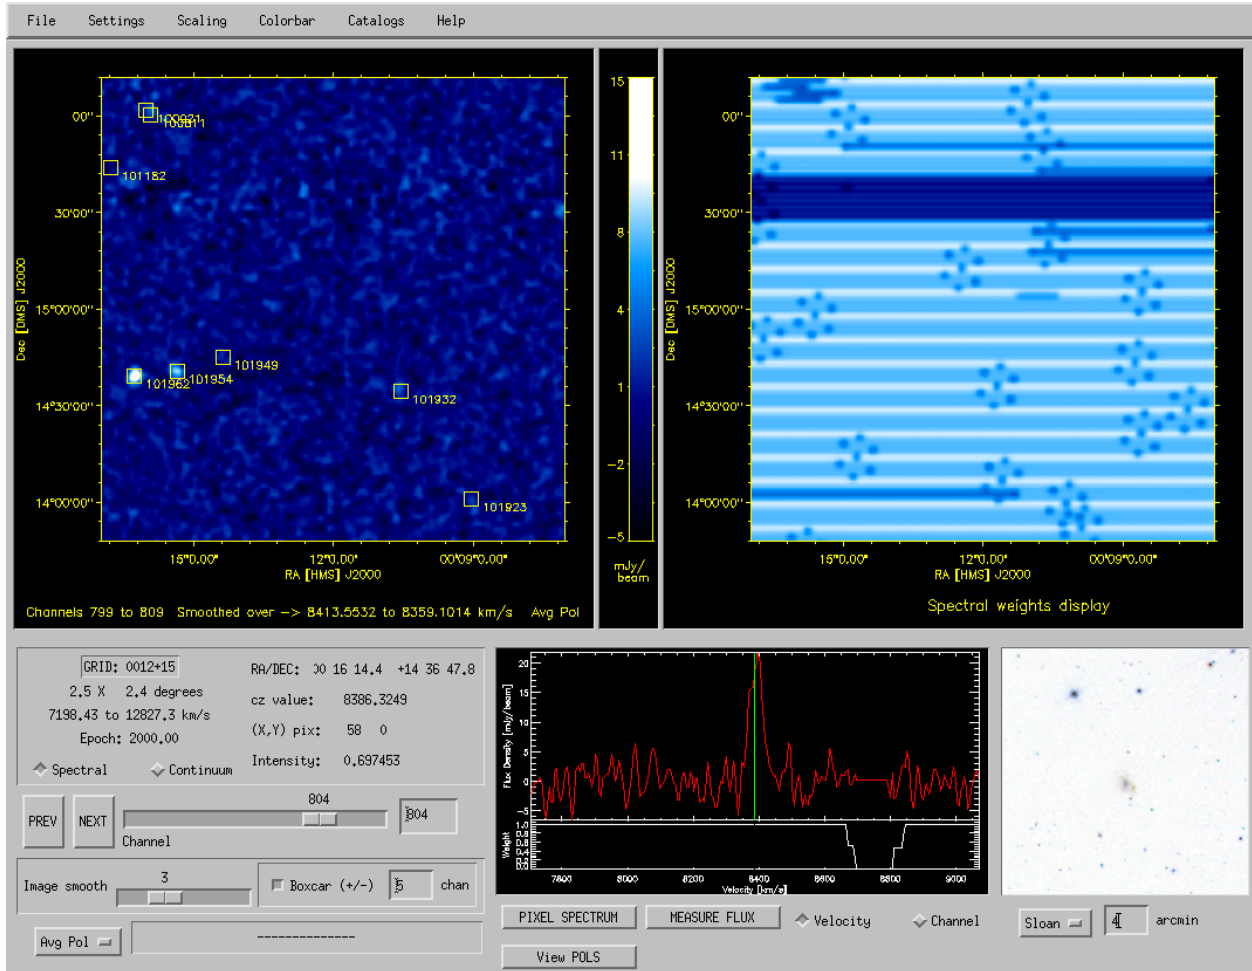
File Settings Scaling Colorbar Catalogs Help

00'
30'00"
15°00'00"
14°30'00"
14°00'00"
Dec [DMS] J2000
100921
100811
101182
101949
101962
101954
101932
101923
15m0.00s
12m0.00s
00h09m0.00s
RA [HMS] J2000

Channels 799 to 809 Smoothed over –> 8413.5532 to 8359.1014 km/s Avg Pol

15
11
8
4
1
-2
-5
mJy/beam

00'
30'00"
15°00'00"
14°30'00"
14°00'00"
Dec [DMS] J2000
15m0.00s
12m0.00s
00h09m0.00s
RA [HMS] J2000
Spectral weights display

GRID: 0012+15
2.5 X 2.4 degrees
7198.43 to 12827.3 km/s
Epoch: 2000.00
Spectral
Continuum
RA/DEC: 00 16 14.4 +14 36 47.8
cz value: 8386.3249
(X,Y) pix: 58 0
Intensity: 0.697453

PREV
NEXT
804
Channel
804

Image smooth
3
Boxcar (+/-)
5
chan

Avg Pol
--------------

20
15
10
5
0
-5
Flux Density [mJy/beam]
1.0
0.8
0.6
0.4
0.2
0.0
Weight
7800
8000
8200
8400
8600
8800
9000
Velocity [km/s]

PIXEL SPECTRUM
MEASURE FLUX
Velocity
Channel
View POLS

Sloan
4
arcmin